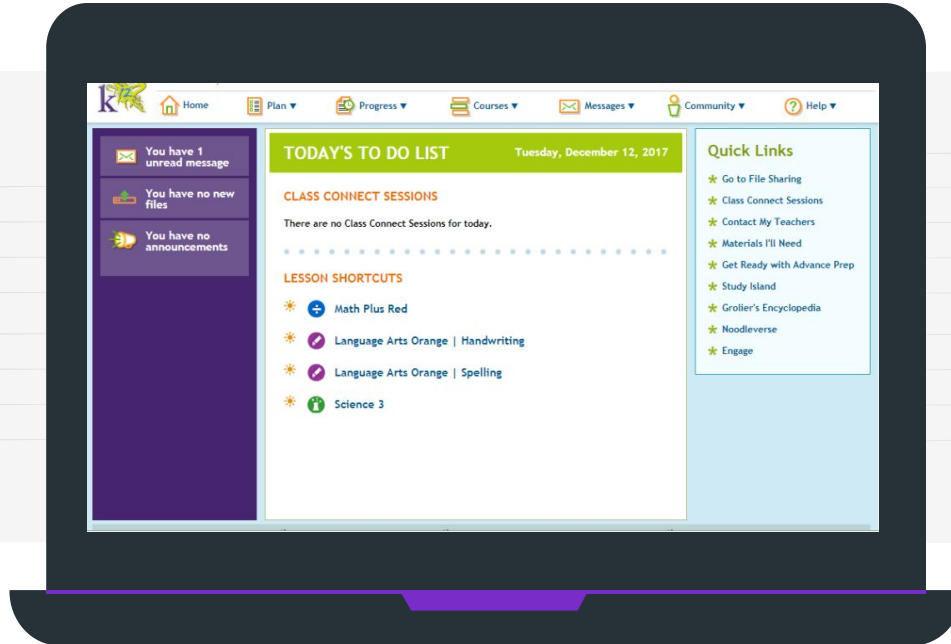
k

Home Plan ▾ Progress ▾ Courses ▾ Messages ▾ Community ▾ Help ▾

You have 1 unread message

You have no new files

You have no announcements

TODAY'S TO DO LIST Tuesday, December 12, 2017

CLASS CONNECT SESSIONS

There are no Class Connect Sessions for today.

LESSON SHORTCUTS

Math Plus Red

Language Arts Orange | Handwriting

Language Arts Orange | Spelling

Science 3

Quick Links

Go to File Sharing

Class Connect Sessions

Contact My Teachers

Materials I'll Need

Get Ready with Advance Prep

Study Island

Grolier's Encyclopedia

Noodleverse

Engage